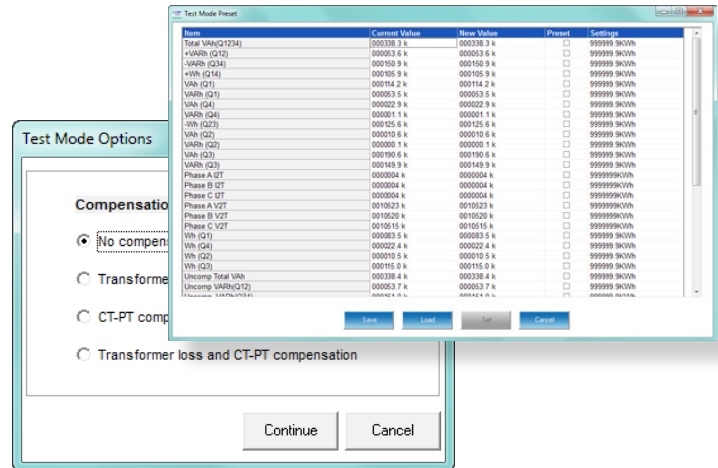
Test Mode Preset

| Item | Current Value | New Value | Preset | Settings |
|---|---|---|---|---|
| Total VAh(Q1234) | 000338.3 k | 000338.3 k | | 999999.9KWh |
| +VARh (Q12) | 000053.6 k | 000053.6 k | | 999999.9KWh |
| -VARh (Q34) | 000150.9 k | 000150.9 k | | 999999.9KWh |
| +Wh (Q14) | 000105.9 k | 000105.9 k | | 999999.9KWh |
| VAh (Q1) | 000114.2 k | 000114.2 k | | 999999.9KWh |
| VARh (Q1) | 000053.5 k | 000053.5 k | | 999999.9KWh |
| VAh (Q4) | 000022.9 k | 000022.9 k | | 999999.9KWh |
| VARh (Q4) | 000001.1 k | 000001.1 k | | 999999.9KWh |
| -Wh (Q23) | 000125.6 k | 000125.6 k | | 999999.9KWh |
| VAh (Q2) | 000010.6 k | 000010.6 k | | 999999.9KWh |
| VARh (Q2) | 000000.1 k | 000000.1 k | | 999999.9KWh |
| VAh (Q3) | 000190.6 k | 000190.6 k | | 999999.9KWh |
| VARh (Q3) | 000149.9 k | 000149.9 k | | 999999.9KWh |
| Phase A I2T | 0000004 k | 0000004 k | | 9999999KWh |
| Phase B I2T | 0000004 k | 0000004 k | | 9999999KWh |
| Phase C I2T | 0000004 k | 0000004 k | | 9999999KWh |
| Phase A V2T | 0010523 k | 0010523 k | | 9999999KWh |
| Phase B V2T | 0010520 k | 0010520 k | | 9999999KWh |
| Phase C V2T | 0010515 k | 0010515 k | | 9999999KWh |
| Wh (Q1) | 000083.5 k | 000083.5 k | | 999999.9KWh |
| Wh (Q4) | 000022.4 k | 000022.4 k | | 999999.9KWh |
| Wh (Q2) | 000010.5 k | 000010.5 k | | 999999.9KWh |
| Wh (Q3) | 000115.0 k | 000115.0 k | | 999999.9KWh |
| Uncomp Total VAh | 000338.4 k | 000338.4 k | | 999999.9KWh |
| Uncomp VARh(Q12) | 000053.7 k | 000053.7 k | | 999999.9KWh |
| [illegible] | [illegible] | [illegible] | | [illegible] |

Save Load Set Cancel

Test Mode Options

Compensatio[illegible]

No compens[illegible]

Transformer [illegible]

CT-PT comp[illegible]

Transformer loss and CT-PT compensation

Continue Cancel